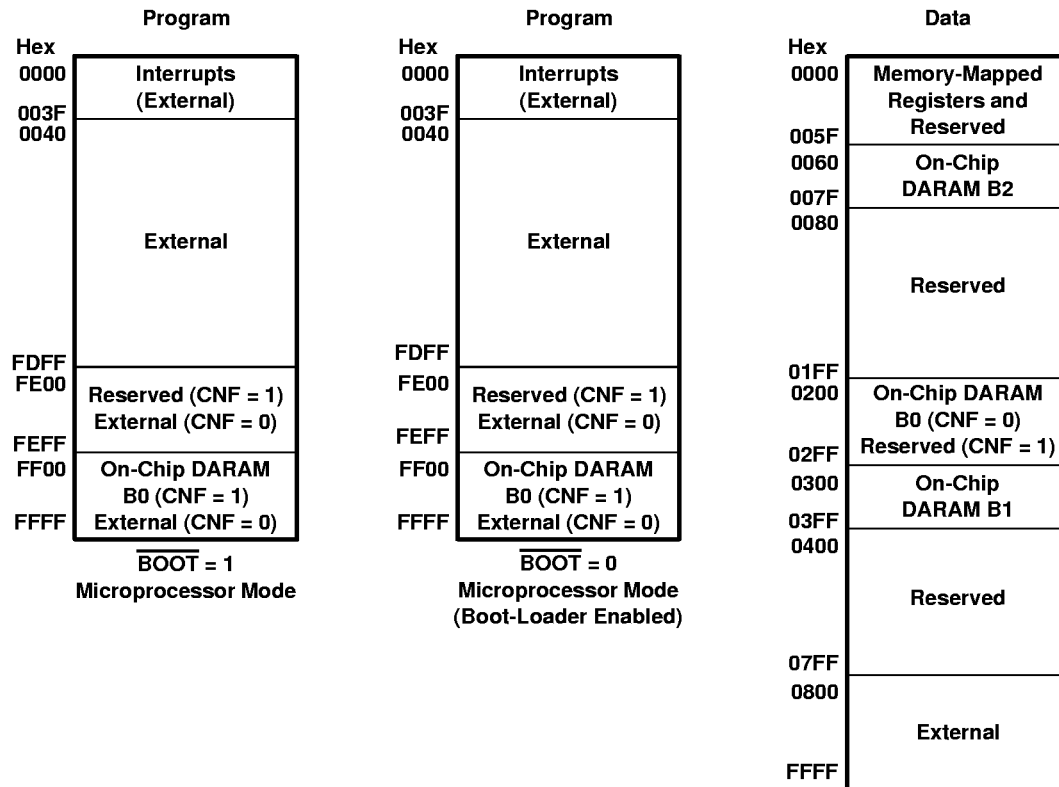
Program

Hex
0000
003F
0040

Interrupts (External)

External

FDFF
FE00
FEFF
FF00
FFFF

Reserved (CNF = 1)
External (CNF = 0)

On-Chip DARAM
B0 (CNF = 1)
External (CNF = 0)

$\overline{BOOT}$ = 1
Microprocessor Mode

Program

Hex
0000
003F
0040

Interrupts (External)

External

FDFF
FE00
FEFF
FF00
FFFF

Reserved (CNF = 1)
External (CNF = 0)

On-Chip DARAM
B0 (CNF = 1)
External (CNF = 0)

$\overline{BOOT}$ = 0
Microprocessor Mode
(Boot-Loader Enabled)

Data

Hex
0000
005F
0060
007F
0080
01FF
0200
02FF
0300
03FF
0400
07FF
0800
FFFF

Memory-Mapped Registers and Reserved

On-Chip DARAM B2

Reserved

On-Chip DARAM
B0 (CNF = 0)
Reserved (CNF = 1)

On-Chip DARAM B1

Reserved

External